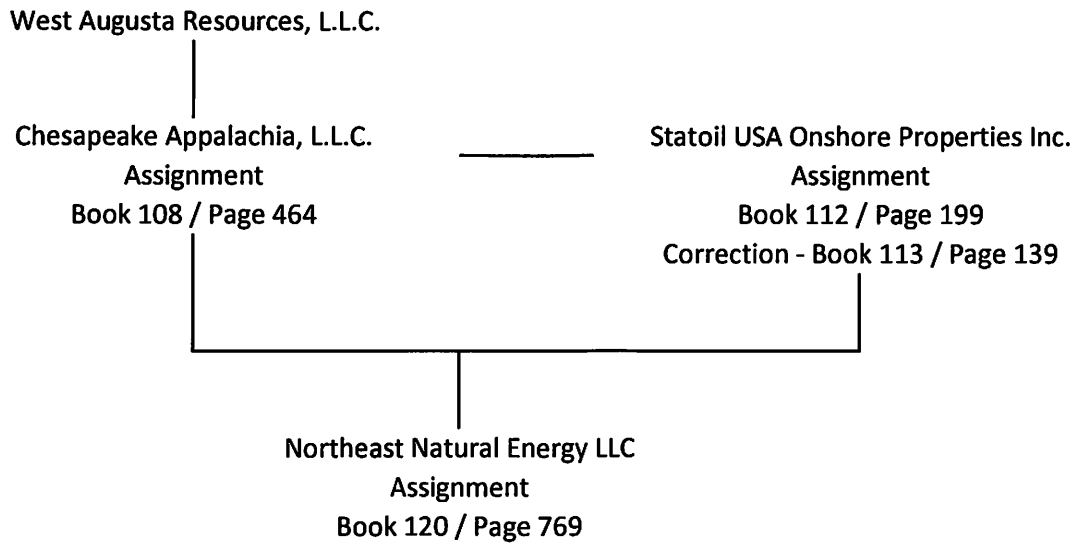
West Augusta Resources, L.L.C.

Chesapeake Appalachia, L.L.C.
Assignment
Book 108 / Page 464

Statoil USA Onshore Properties Inc.
Assignment
Book 112 / Page 199
Correction - Book 113 / Page 139

Northeast Natural Energy LLC
Assignment
Book 120 / Page 769